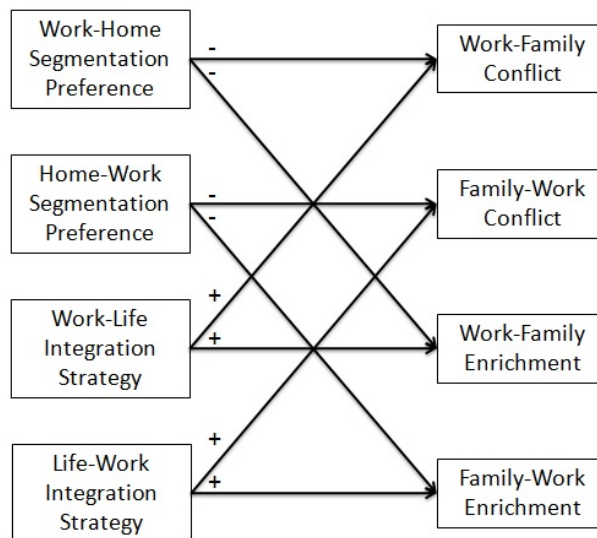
Work-Home Segmentation Preference

-

-

Home-Work Segmentation Preference

-

-

+

Work-Life Integration Strategy

+

+

Life-Work Integration Strategy

+

Work-Family Conflict

Family-Work Conflict

Work-Family Enrichment

Family-Work Enrichment